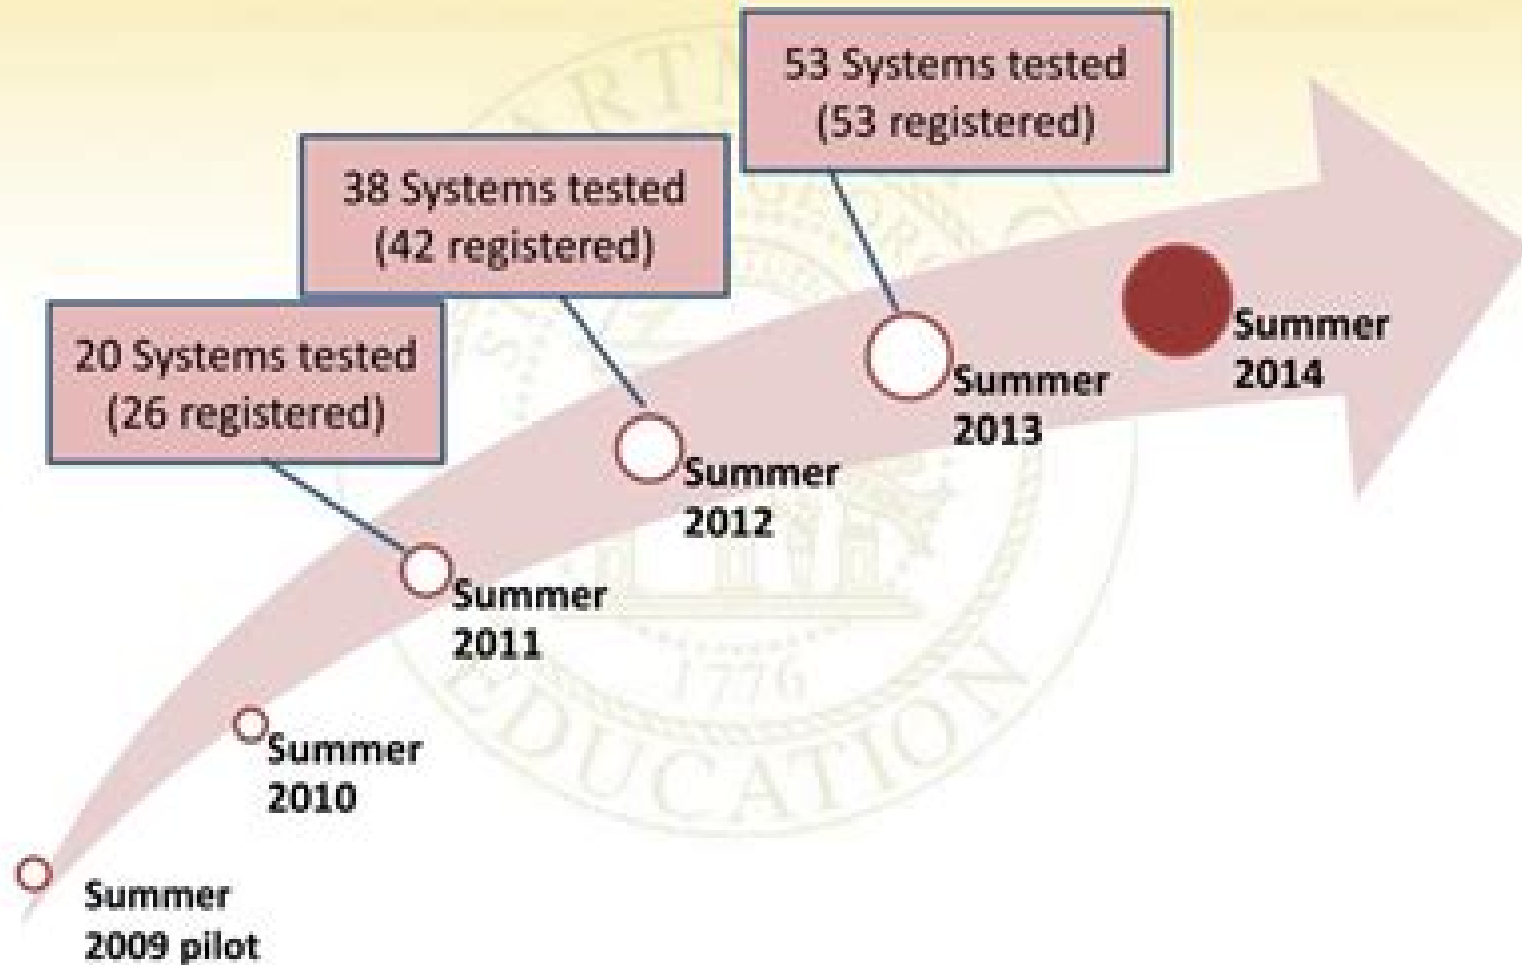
Summer 2009 pilot

Summer 2010

20 Systems tested (26 registered)

Summer 2011

38 Systems tested (42 registered)

Summer 2012

53 Systems tested (53 registered)

Summer 2013

Summer 2014

1776

EDUCATION